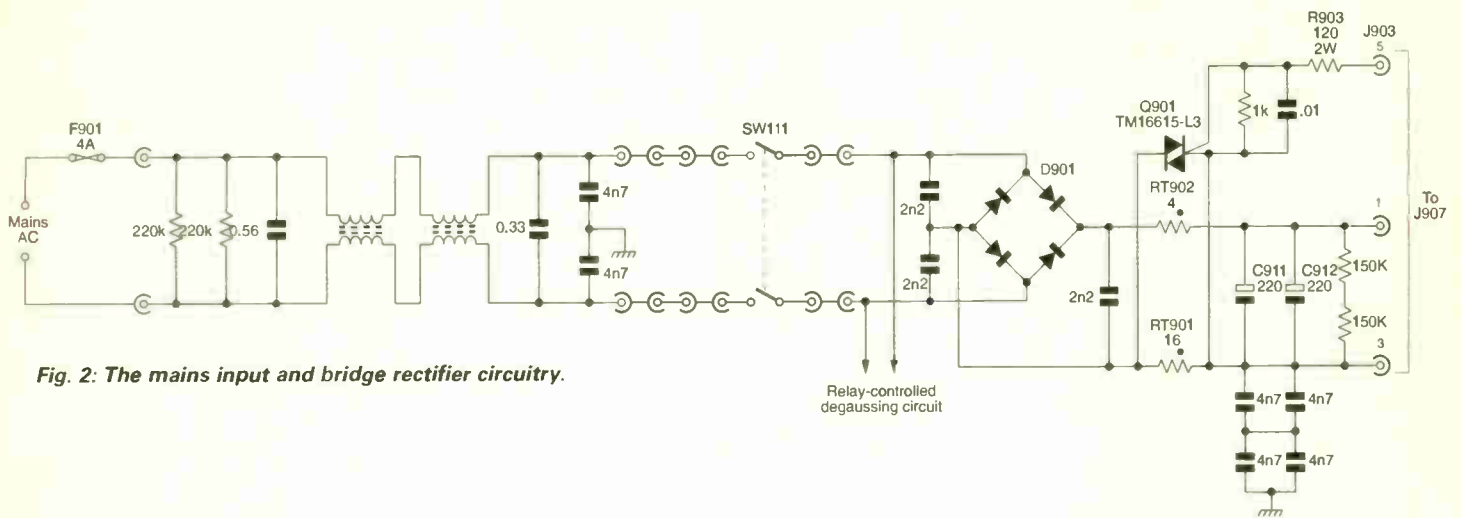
R903
120
2W
J903
5

Q901
TM16615-L3
1k
.01

F901
4A

Mains
AC

220k
220k
0.56

0.33

4n7
4n7

SW111

2n2
2n2

D901

RT902
4

1

To
J907

2n2

C911
220
C912
220
150K
150K

RT901
16

3

4n7
4n7
4n7
4n7

Fig. 2: The mains input and bridge rectifier circuitry.

Relay-controlled
degaussing circuit